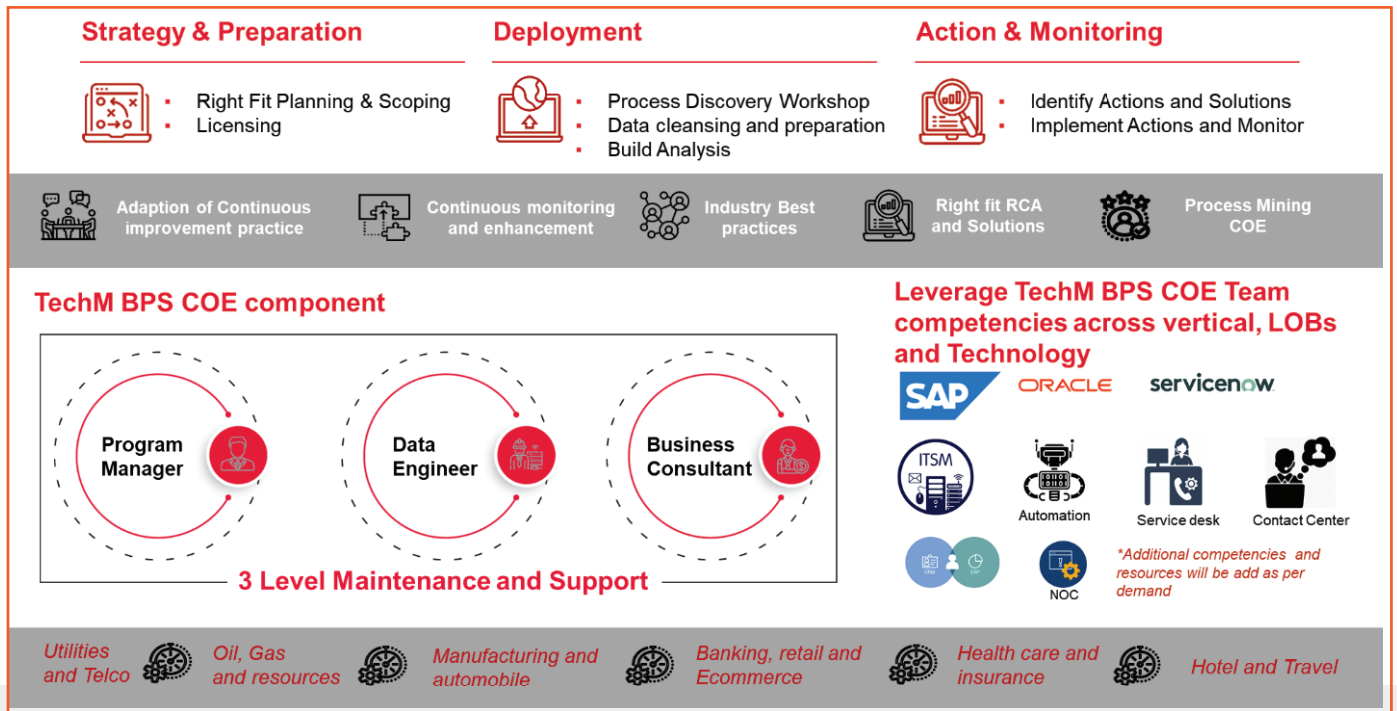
Strategy & Preparation

- Right Fit Planning & Scoping
- Licensing

Deployment

- Process Discovery Workshop
- Data cleansing and preparation
- Build Analysis

Action & Monitoring

- Identify Actions and Solutions
- Implement Actions and Monitor

Adaption of Continuous improvement practice

Continuous monitoring and enhancement

Industry Best practices

Right fit RCA and Solutions

Process Mining COE

TechM BPS COE component

Program Manager

Data Engineer

Business Consultant

3 Level Maintenance and Support

Leverage TechM BPS COE Team competencies across vertical, LOBs and Technology

SAP

ORACLE

servicenow.

ITSM

Automation

Service desk

Contact Center

CRM

ERP

NOC

*Additional competencies and resources will be add as per demand

Utilities and Telco

Oil, Gas and resources

Manufacturing and automobile

Banking, retail and Ecommerce

Health care and insurance

Hotel and Travel